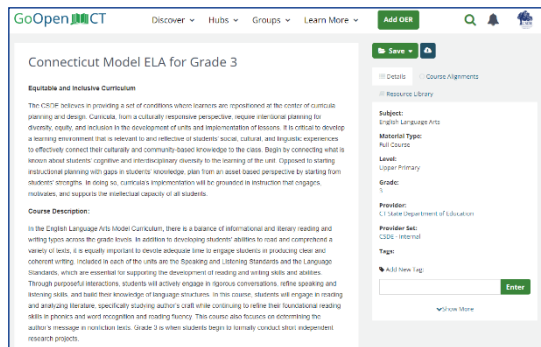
GoOpenCT

Discover ▾ Hubs ▾ Groups ▾ Learn More ▾ Add OER

Connecticut Model ELA for Grade 3

Equitable and Inclusive Curriculum

The CSDE believes in providing a set of conditions where learners are repositioned at the center of curricula planning and design. Curricula, from a culturally responsive perspective, involve intentional planning for diversity, equity, and inclusion in the development of units and implementation of lessons. It is critical to develop a learning environment that is relevant to and reflective of students' social, cultural, and linguistic experiences to effectively connect their culturally and community-based knowledge to the class. Begin by connecting what is known about students' cognitive and interdisciplinary diversity to the learning of the unit. Opposed to starting instructional planning with gaps in students' knowledge, plan from an asset-based perspective by starting from students' strengths. In doing so, curricula implementation will be grounded in instruction that engages, motivates, and supports the intellectual capacity of all students.

Course Description:

In the English Language Arts Model Curriculum, there is a balance of informational and literary reading and writing types across the grade levels. In addition to developing students' abilities to read and comprehend a variety of texts, it is equally important to devote adequate time to engage students in producing clear and coherent writing. Included in each of the units are the Speaking and Listening Standards and the Language Standards, which are essential for supporting the development of reading and writing skills and abilities. Through purposeful interactions, students will actively engage in rigorous conversations, refine speaking and listening skills, and build their knowledge of language structures. In this course, students will engage in reading and analyzing literature, specifically studying author's craft while continuing to refine their foundational reading skills in phonics and word recognition and reading fluency. This course also focuses on determining the author's message in nonfiction texts. Grade 3 is when students begin to formally conduct short independent research projects.

Save ▾

Details

Course Alignments

Resource Library

Subject:
English Language Arts

Material Type:
Full Course

Level:
Upper Primary

Grade:
3

Provider:
CT State Department of Education

Provider Set:
CSDE - Internal

Tags:

Add New Tag:

Enter

Show More